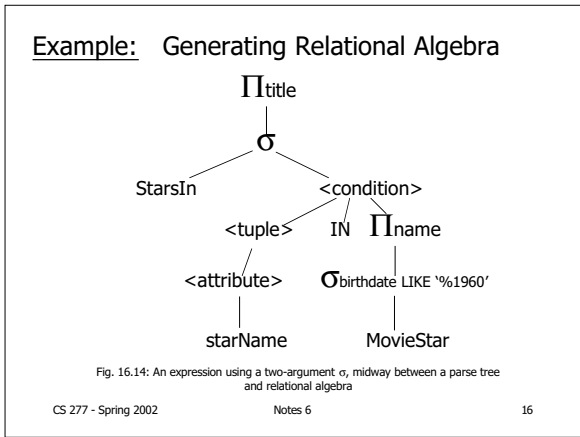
Example: Generating Relational Algebra

$\Pi_{title}$

$\sigma$

StarsIn

<condition>

<tuple>

IN

$\Pi_{name}$

<attribute>

$\sigma_{birthdate\ LIKE\ '\%1960'}$

starName

MovieStar

Fig. 16.14: An expression using a two-argument σ, midway between a parse tree and relational algebra

CS 277 - Spring 2002

Notes 6

16